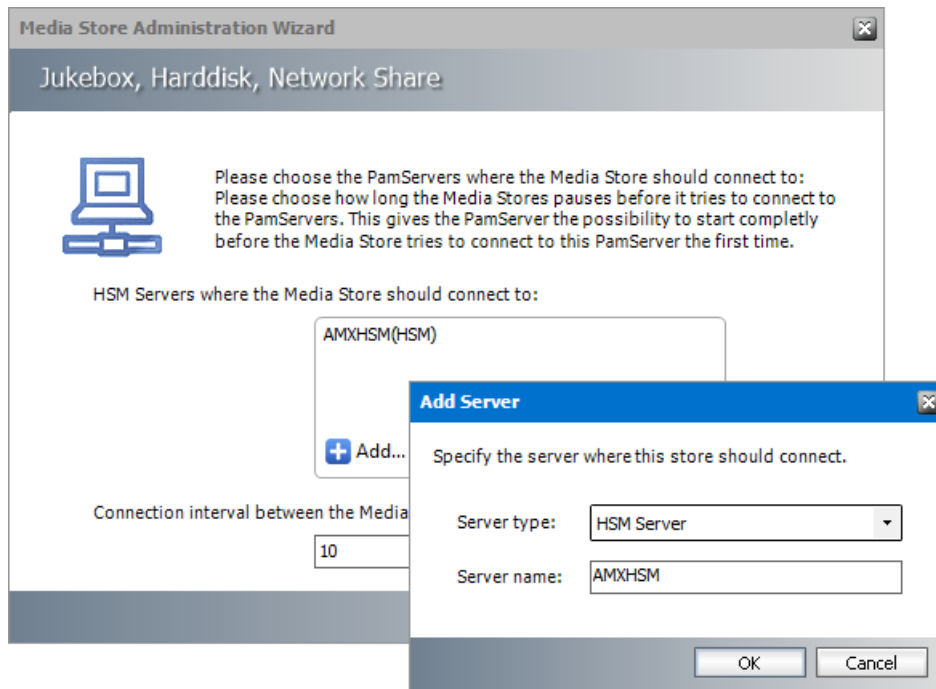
Media Store Administration Wizard

Jukebox, Harddisk, Network Share

Please choose the PamServers where the Media Store should connect to: Please choose how long the Media Stores pauses before it tries to connect to the PamServers. This gives the PamServer the possibility to start completly before the Media Store tries to connect to this PamServer the first time.

HSM Servers where the Media Store should connect to:

AMXHSM(HSM)

Add...

Connection interval between the Media

10

Add Server

Specify the server where this store should connect.

Server type: HSM Server

Server name: AMXHSM

OK Cancel